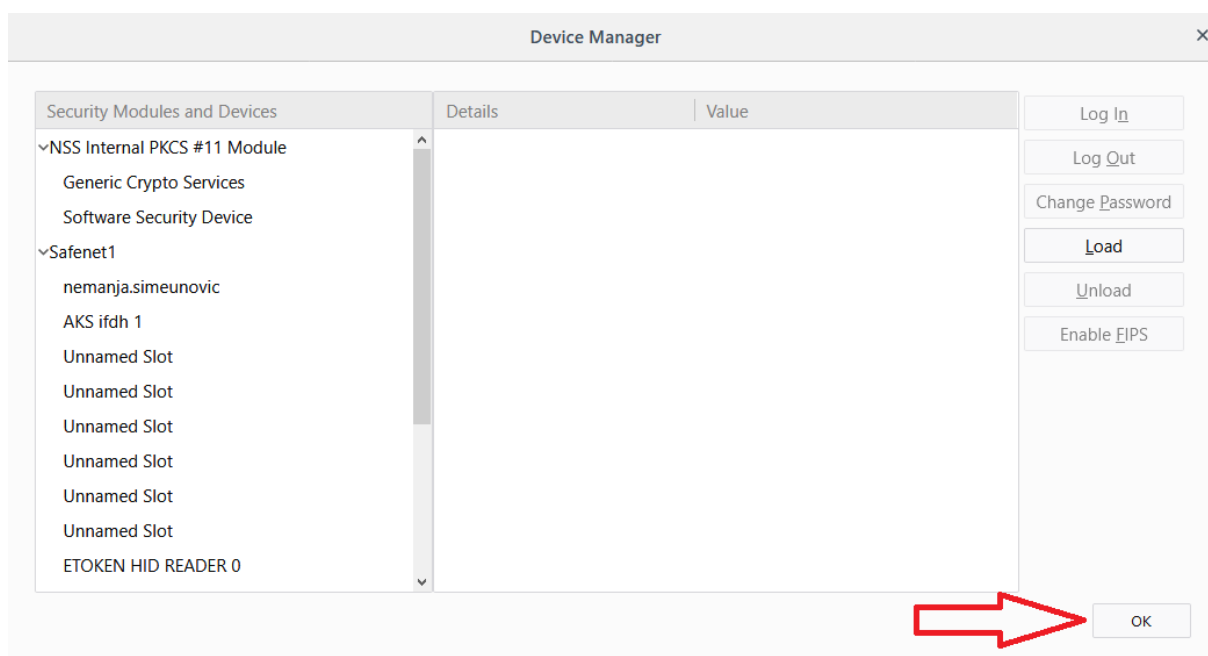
Device Manager

×

| Security Modules and Devices |
|---|
| NSS Internal PKCS #11 Module |
| Generic Crypto Services |
| Software Security Device |
| Safenet1 |
| nemanja.simeunovic |
| AKS ifdh 1 |
| Unnamed Slot |
| Unnamed Slot |
| Unnamed Slot |
| Unnamed Slot |
| Unnamed Slot |
| Unnamed Slot |
| ETOKEN HID READER 0 |

| Details | Value |
|---|---|

Log In

Log Out

Change Password

Load

Unload

Enable FIPS

OK